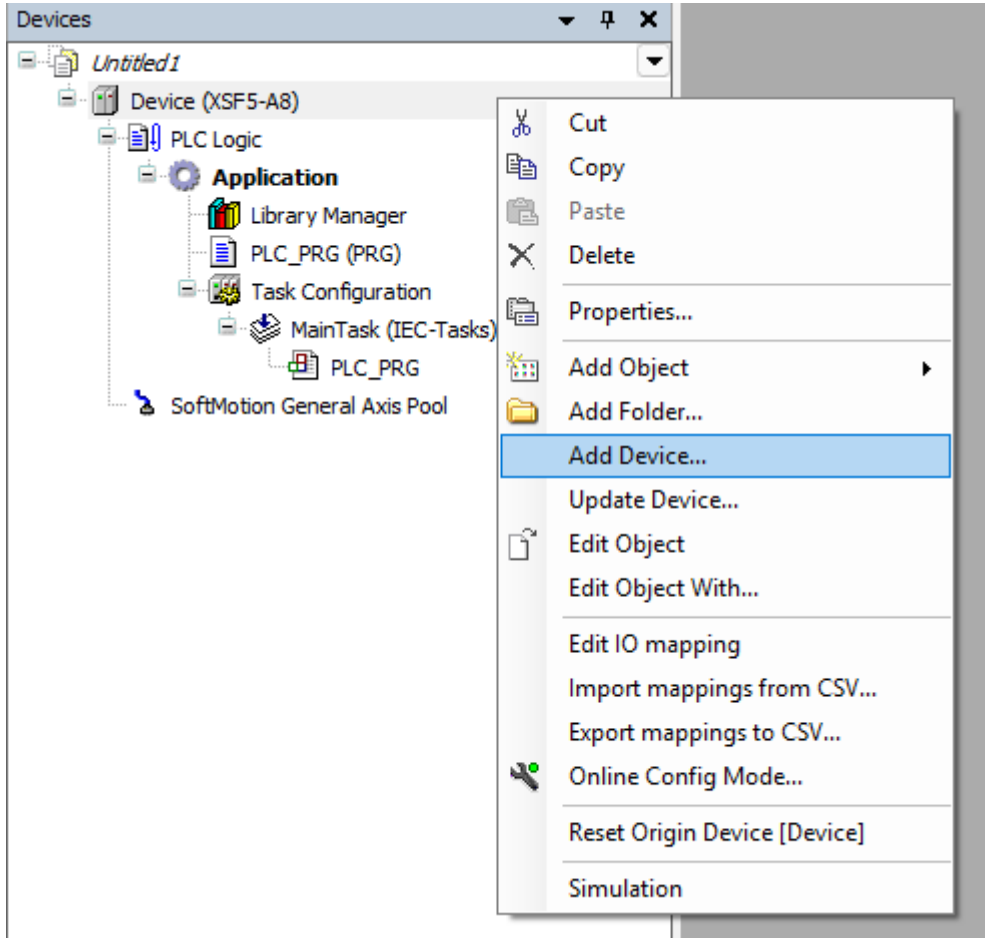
Devices

Untitled1
Device (XSF5-A8)
PLC Logic
Application
Library Manager
PLC_PRG (PRG)
Task Configuration
MainTask (IEC-Tasks)
PLC_PRG
SoftMotion General Axis Pool

Cut
Copy
Paste
Delete
Properties...
Add Object
Add Folder...
Add Device...
Update Device...
Edit Object
Edit Object With...
Edit IO mapping
Import mappings from CSV...
Export mappings to CSV...
Online Config Mode...
Reset Origin Device [Device]
Simulation